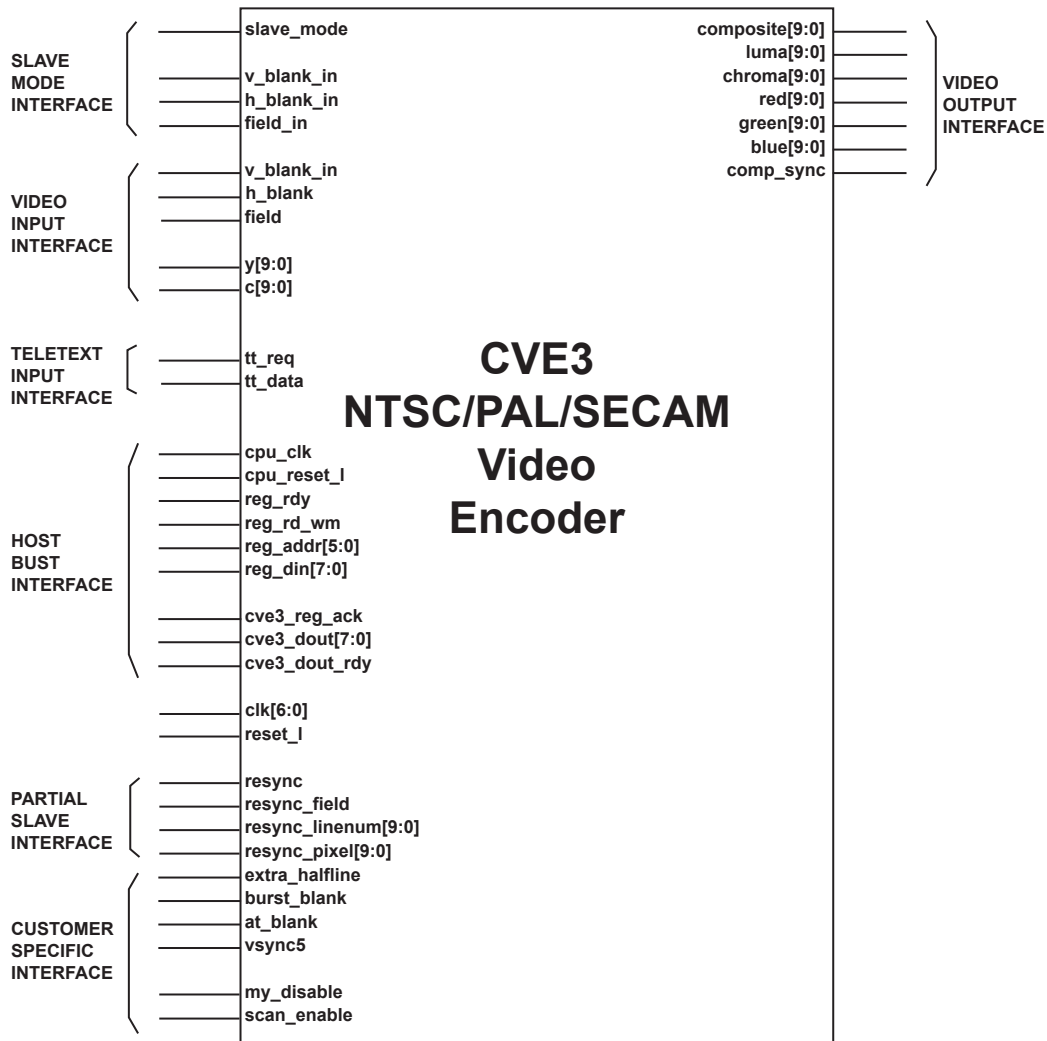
SLAVE MODE INTERFACE

slave_mode
v_blank_in
h_blank_in
field_in

VIDEO INPUT INTERFACE

v_blank_in
h_blank
field
y[9:0]
c[9:0]

TELETEXT INPUT INTERFACE

tt_req
tt_data

HOST BUST INTERFACE

cpu_clk
cpu_reset_l
reg_rdy
reg_rd_wm
reg_addr[5:0]
reg_din[7:0]
cve3_reg_ack
cve3_dout[7:0]
cve3_dout_rdy

clk[6:0]
reset_l

PARTIAL SLAVE INTERFACE

resync
resync_field
resync_linenum[9:0]
resync_pixel[9:0]

CUSTOMER SPECIFIC INTERFACE

extra_halfline
burst_blank
at_blank
vsync5
my_disable
scan_enable

CVE3
NTSC/PAL/SECAM
Video
Encoder

composite[9:0]
luma[9:0]
chroma[9:0]
red[9:0]
green[9:0]
blue[9:0]
comp_sync

VIDEO OUTPUT INTERFACE